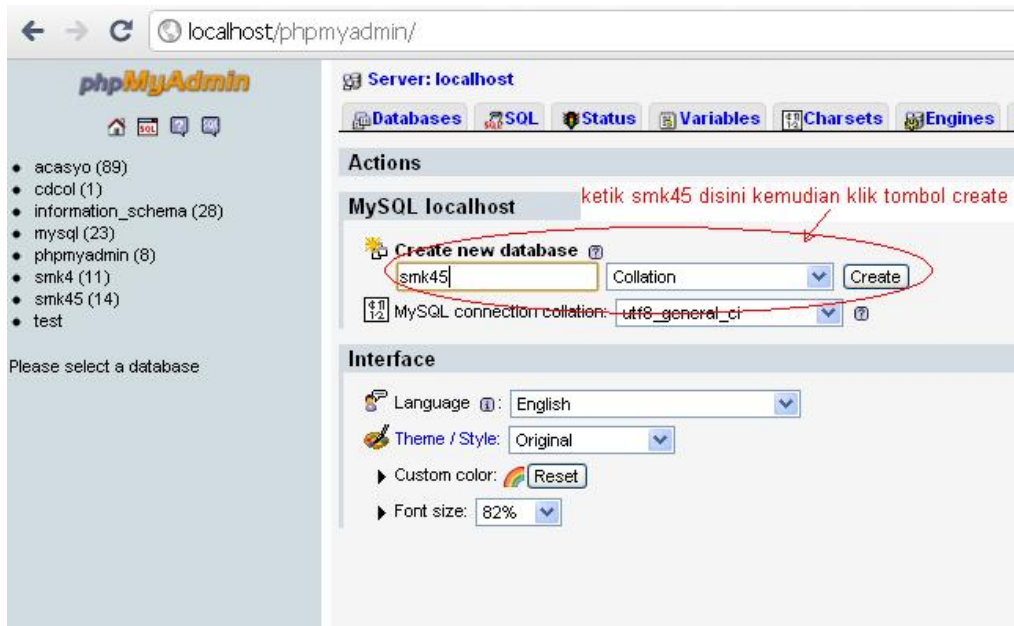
localhost/phpmyadmin/

phpMyAdmin

- acasyo (89)
- cdcol (1)
- information_schema (28)
- mysql (23)
- phpmyadmin (8)
- smk4 (11)
- smk45 (14)
- test

Please select a database

Server: localhost

Databases SQL Status Variables Charsets Engines

Actions

MySQL localhost

ketik smk45 disini kemudian klik tombol create

Create new database

smk45 Collation Create

MySQL connection collation: utf8_general_ci

Interface

Language: English

Theme / Style: Original

Custom color: Reset

Font size: 82%